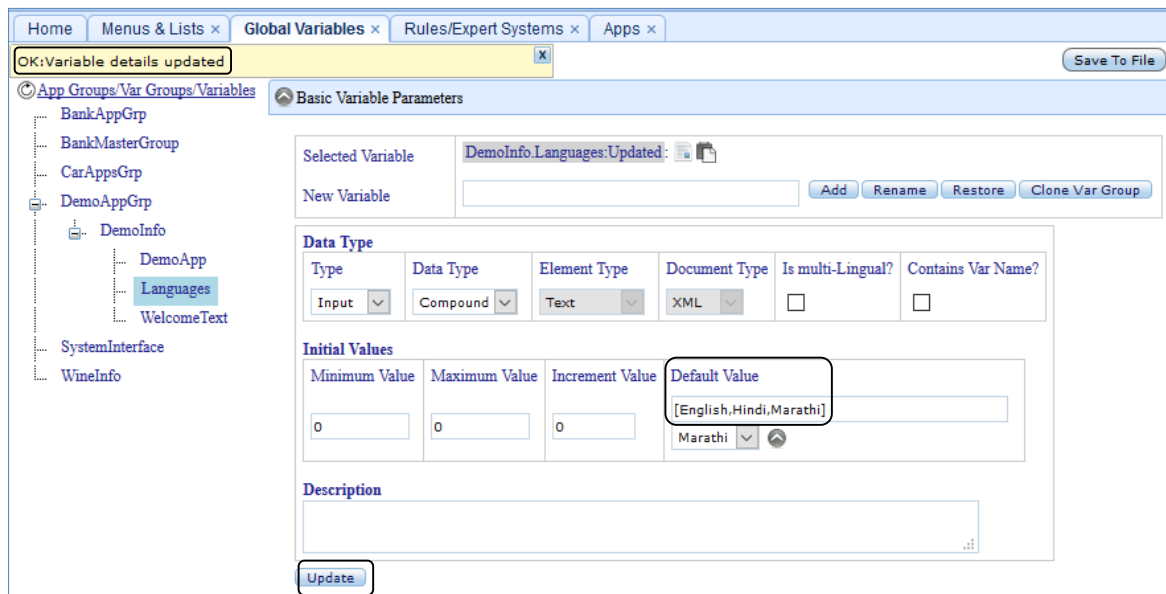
Home | Menus & Lists × | Global Variables × | Rules/Expert Systems × | Apps ×

OK:Variable details updated x

Save To File

App Groups/Var Groups/Variables
BankAppGrp
BankMasterGroup
CarAppsGrp
DemoAppGrp
DemoInfo
DemoApp
Languages
WelcomeText
SystemInterface
WineInfo

Basic Variable Parameters

Selected Variable DemoInfo.Languages:Updated :
New Variable
Add Rename Restore Clone Var Group

Data Type

| Type | Data Type | Element Type | Document Type | Is multi-Lingual? | Contains Var Name? |
|---|---|---|---|---|---|
| Input | Compound | Text | XML | | |

Initial Values

| Minimum Value | Maximum Value | Increment Value | Default Value |
|---|---|---|---|
| 0 | 0 | 0 | [English,Hindi,Marathi] Marathi |

Description

Update